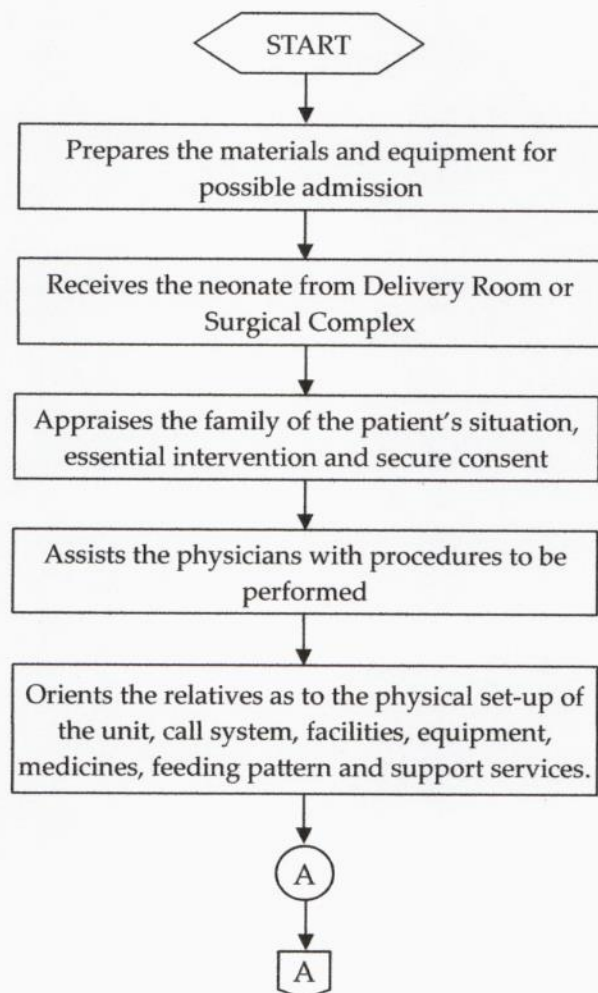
START

Prepares the materials and equipment for possible admission

Receives the neonate from Delivery Room or Surgical Complex

Appraises the family of the patient's situation, essential intervention and secure consent

Assists the physicians with procedures to be performed

Orients the relatives as to the physical set-up of the unit, call system, facilities, equipment, medicines, feeding pattern and support services.

A

A